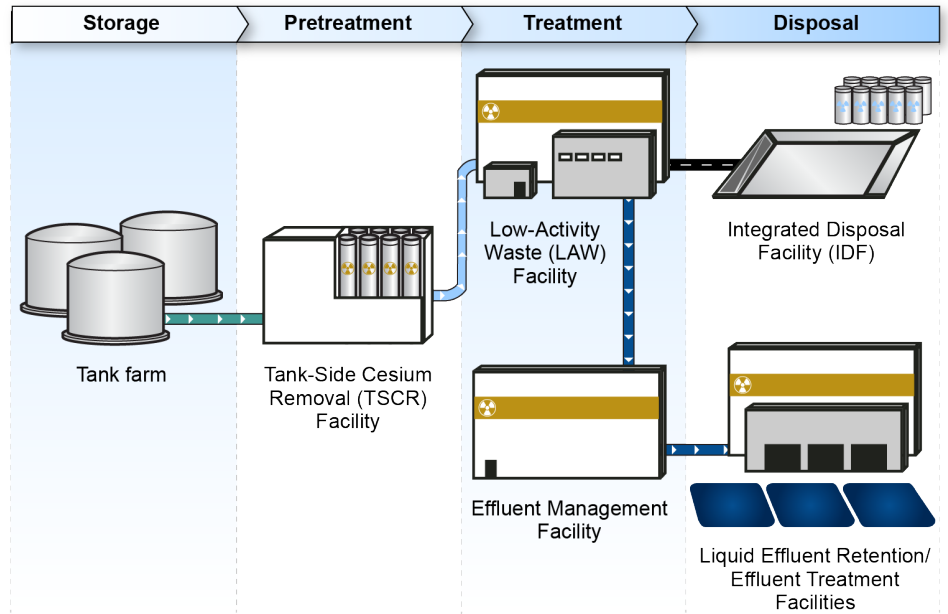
Storage
Pretreatment
Treatment
Disposal

Tank farm

Tank-Side Cesium Removal (TSCR) Facility

Low-Activity Waste (LAW) Facility

Integrated Disposal Facility (IDF)

Effluent Management Facility

Liquid Effluent Retention/ Effluent Treatment Facilities